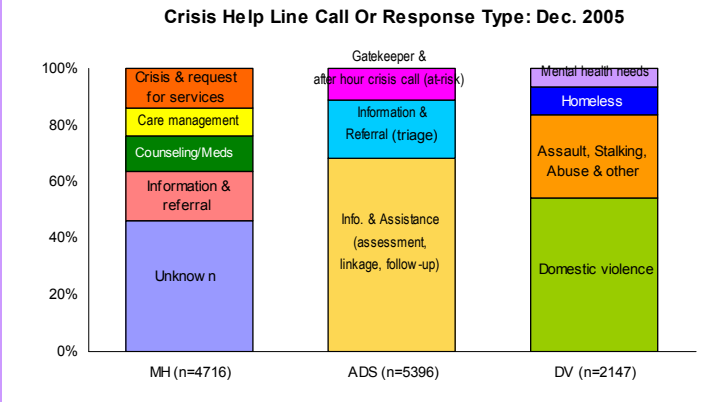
Crisis Help Line Call Or Response Type: Dec. 2005

100%
80%
60%
40%
20%
0%

Crisis & request for services
Care management
Counseling/Meds
Information & referral
Unknow n

Gatekeeper & after hour crisis call (at-risk)
Information & Referral (triage)
Info. & Assistance (assessment, linkage, follow-up)

Mental health needs
Homeless
Assault, Stalking, Abuse & other
Domestic violence

MH (n=4716)
ADS (n=5396)
DV (n=2147)